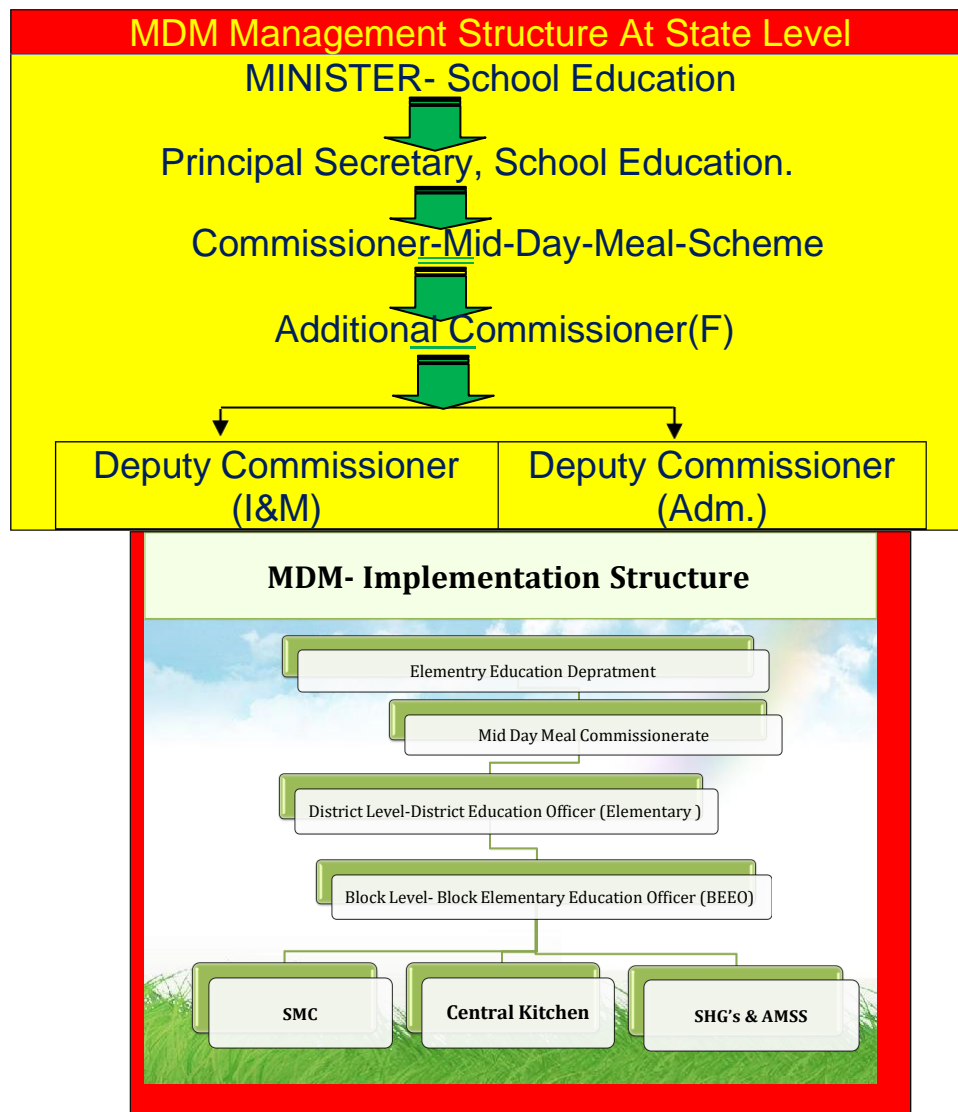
MDM Management Structure At State Level

MINISTER- School Education

Principal Secretary, School Education.

Commissioner-Mid-Day-Meal-Scheme

Additional Commissioner(F)

| Deputy Commissioner (I&M) | Deputy Commissioner (Adm.) |
|---|---|

MDM- Implementation Structure

Elementry Education Depratment

Mid Day Meal Commissionerate

District Level-District Education Officer (Elementary )

Block Level- Block Elementary Education Officer (BEEO)

SMC

Central Kitchen

SHG's & AMSS